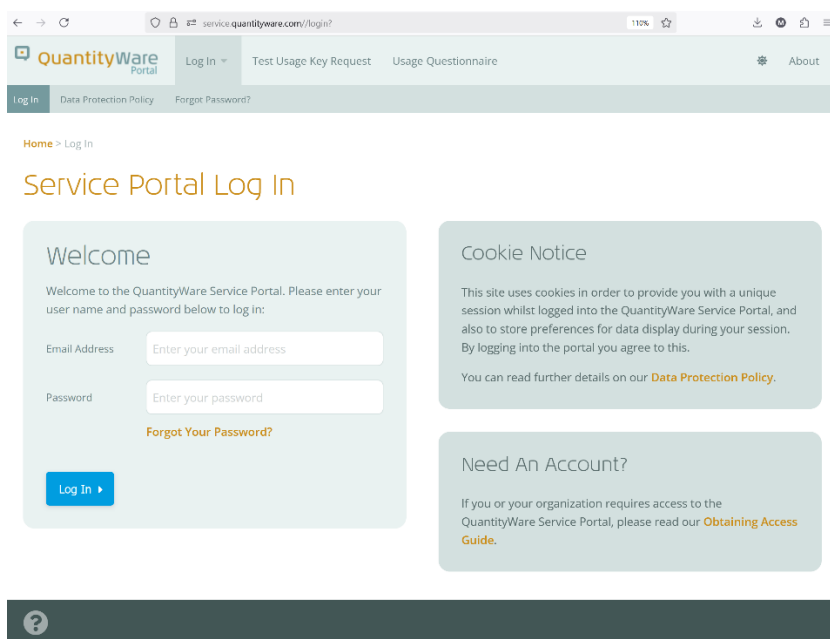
service.quantityware.com//login?

110%

M

QuantityWare Portal

Log In

Test Usage Key Request

Usage Questionnaire

About

Log In

Data Protection Policy

Forgot Password?

Home > Log In

Service Portal Log In

Welcome

Welcome to the QuantityWare Service Portal. Please enter your user name and password below to log in:

Email Address

Enter your email address

Password

Enter your password

Forgot Your Password?

Log In ▸

Cookie Notice

This site uses cookies in order to provide you with a unique session whilst logged into the QuantityWare Service Portal, and also to store preferences for data display during your session. By logging into the portal you agree to this.

You can read further details on our Data Protection Policy.

Need An Account?

If you or your organization requires access to the QuantityWare Service Portal, please read our Obtaining Access Guide.

?